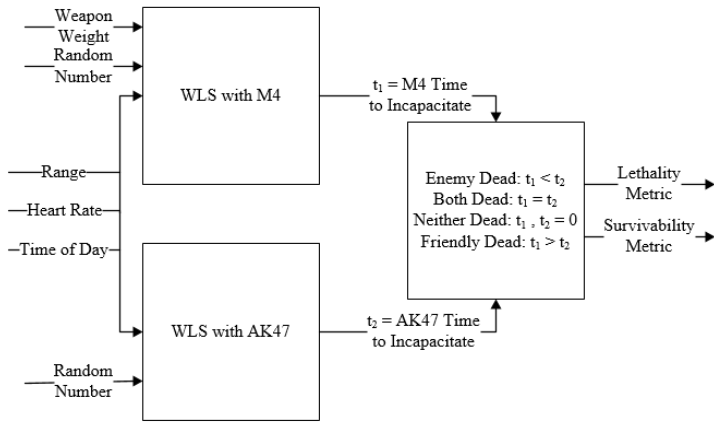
Weapon Weight

Random Number

WLS with M4

$t_1$ = M4 Time to Incapacitate

Range

Heart Rate

Time of Day

Enemy Dead: $t_1 < t_2$
Both Dead: $t_1 = t_2$
Neither Dead: $t_1$ , $t_2 = 0$
Friendly Dead: $t_1 > t_2$

Lethality Metric

Survivability Metric

WLS with AK47

$t_2$ = AK47 Time to Incapacitate

Random Number